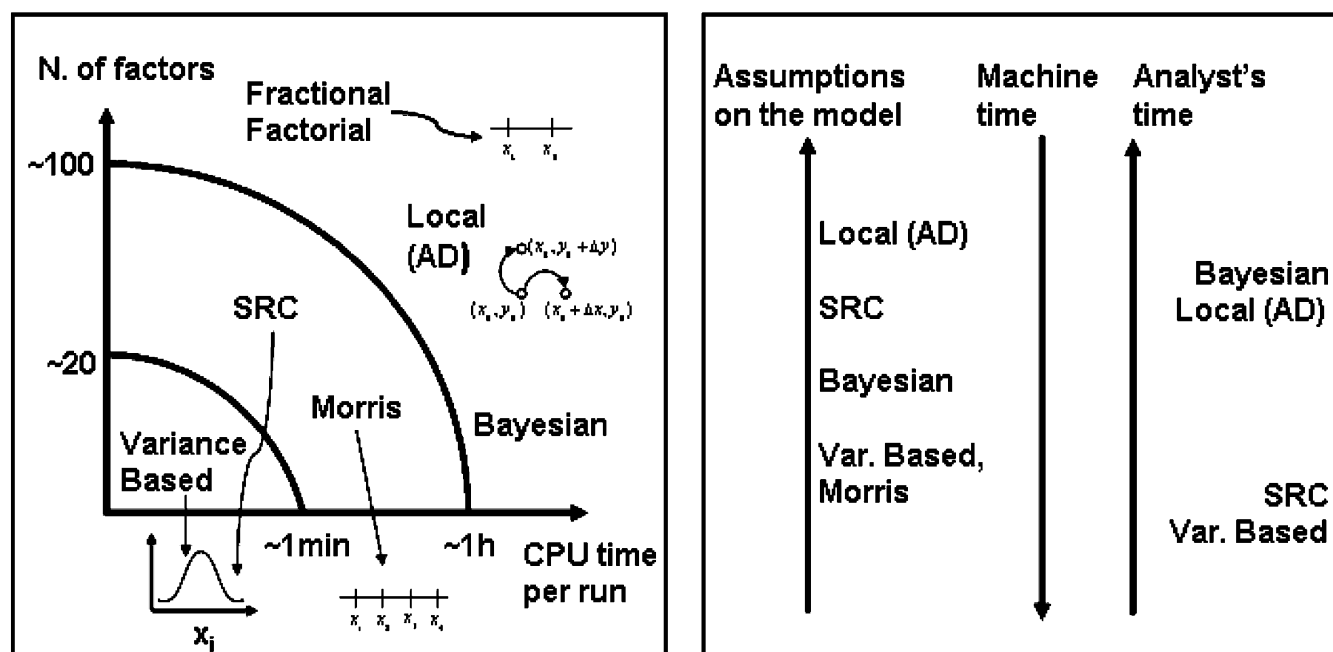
N. of factors

Fractional Factorial

$x_1$ $x_2$

~100

Local (AD)

$(x_0, y_0 + \Delta y)$

$(x_0, y_0)$ $(x_0 + \Delta x, y_0)$

SRC

~20

Morris

Bayesian

Variance Based

~1min

~1h

CPU time per run

$x_1$ $x_2$ $x_3$ $x_4$

$x_i$

Assumptions on the model

Machine time

Analyst's time

Local (AD)

SRC

Bayesian

Var. Based, Morris

Bayesian
Local (AD)

SRC
Var. Based